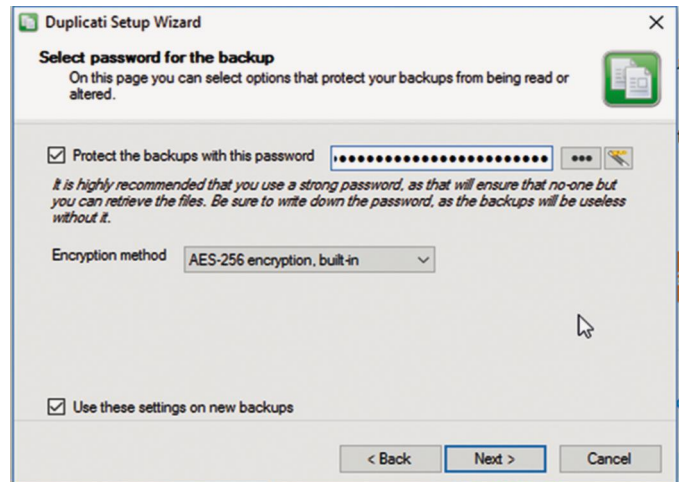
Duplicati Setup Wizard

Select password for the backup

On this page you can select options that protect your backups from being read or altered.

☑ Protect the backups with this password ••••••••••••••••••••••••• •••

It is highly recommended that you use a strong password, as that will ensure that no-one but you can retrieve the files. Be sure to write down the password, as the backups will be useless without it.

Encryption method AES-256 encryption, built-in

☑ Use these settings on new backups

< Back Next > Cancel